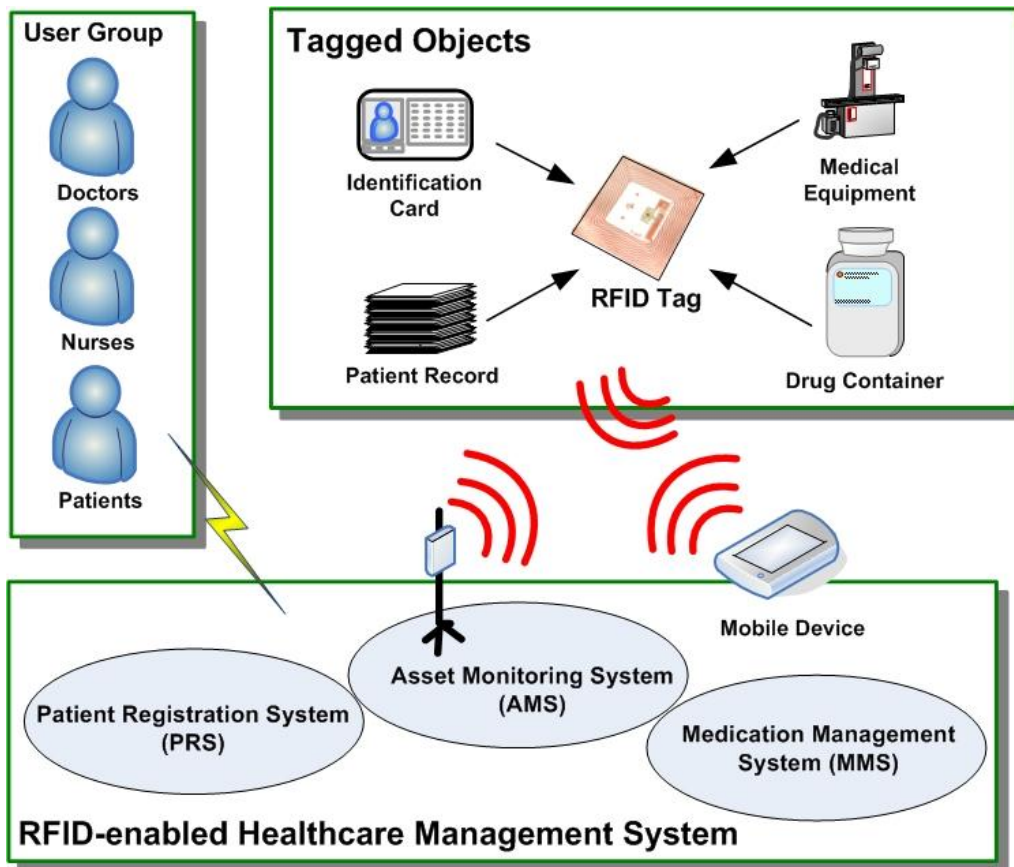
User Group

Doctors

Nurses

Patients

Tagged Objects

Identification Card

Medical Equipment

RFID Tag

Patient Record

Drug Container

Mobile Device

Asset Monitoring System (AMS)

Patient Registration System (PRS)

Medication Management System (MMS)

RFID-enabled Healthcare Management System